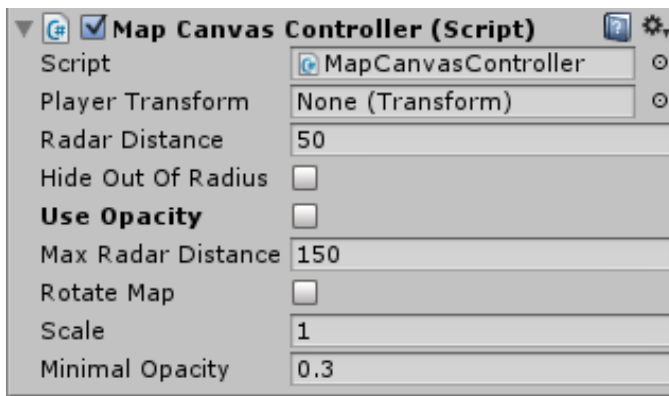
Map Canvas Controller (Script)

| | |
|---|---|
| Script | MapCanvasController |
| Player Transform | None (Transform) |
| Radar Distance | 50 |
| Hide Out Of Radius | |
| **Use Opacity** | |
| Max Radar Distance | 150 |
| Rotate Map | |
| Scale | 1 |
| Minimal Opacity | 0.3 |